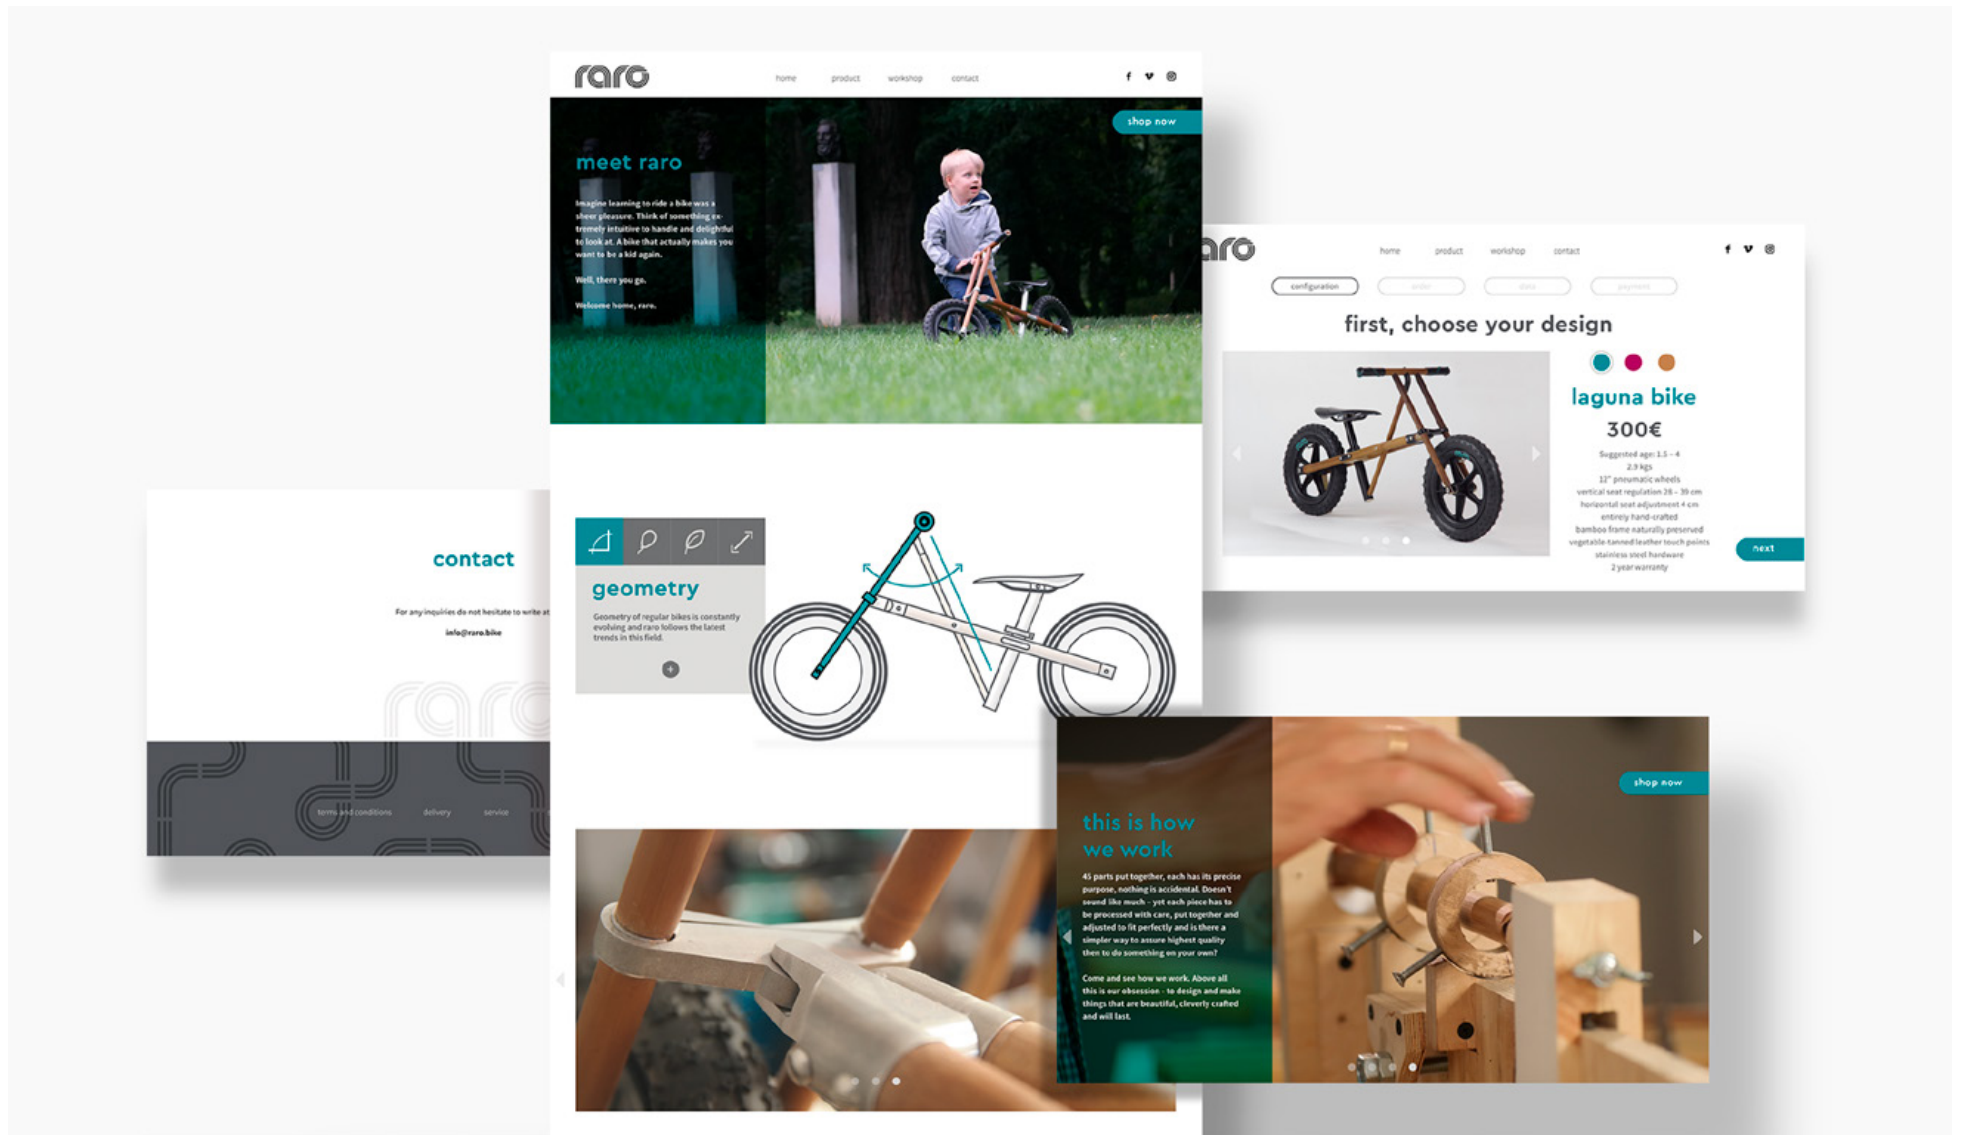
raro

home product workshop contact

shop now

meet raro

Imagine learning to ride a bike was a sheer pleasure. Think of something extremely intuitive to handle and delightful to look at. A bike that actually makes you want to be a kid again.

Well, there you go.

Welcome home, raro.

geometry

Geometry of regular bikes is constantly evolving and raro follows the latest trends in this field.

+

aro

home product workshop contact

configuration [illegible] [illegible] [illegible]

first, choose your design

laguna bike

300€

Suggested age: 1.5 - 4
2.9 kgs
12" pneumatic wheels
vertical seat regulation 26 - 39 cm
horizontal seat adjustment 4 cm
entirely hand-crafted
bamboo frame naturally preserved
vegetable-tanned leather touch points
stainless steel hardware
2 year warranty

next

contact

For any inquiries do not hesitate to write at

info@raro.bike

raro

terms and conditions delivery service

this is how we work

45 parts put together, each has its precise purpose, nothing is accidental. Doesn't sound like much - yet each piece has to be processed with care, put together and adjusted to fit perfectly and is there a simpler way to assure highest quality then to do something on your own?

Come and see how we work. Above all this is our obsession - to design and make things that are beautiful, cleverly crafted and will last.

shop now